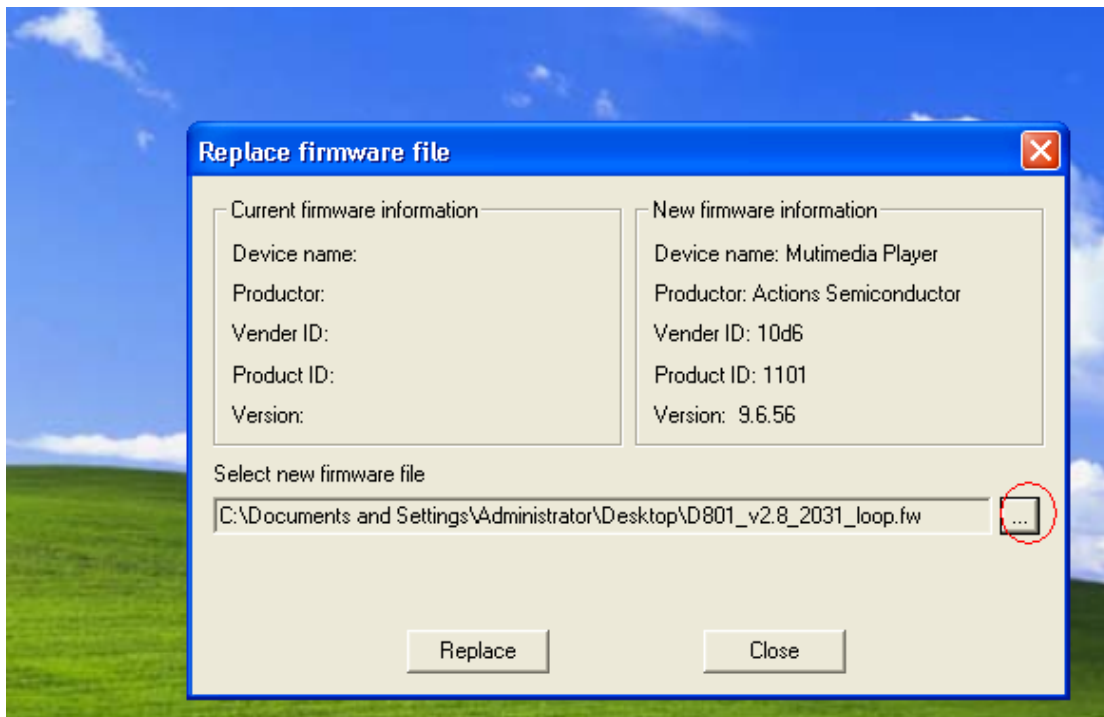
Replace firmware file

Current firmware information
Device name:
Productor:
Vender ID:
Product ID:
Version:

New firmware information
Device name: Mutimedia Player
Productor: Actions Semiconductor
Vender ID: 10d6
Product ID: 1101
Version: 9.6.56

Select new firmware file
C:\Documents and Settings\Administrator\Desktop\D801_v2.8_2031_loop.fw
...

Replace
Close